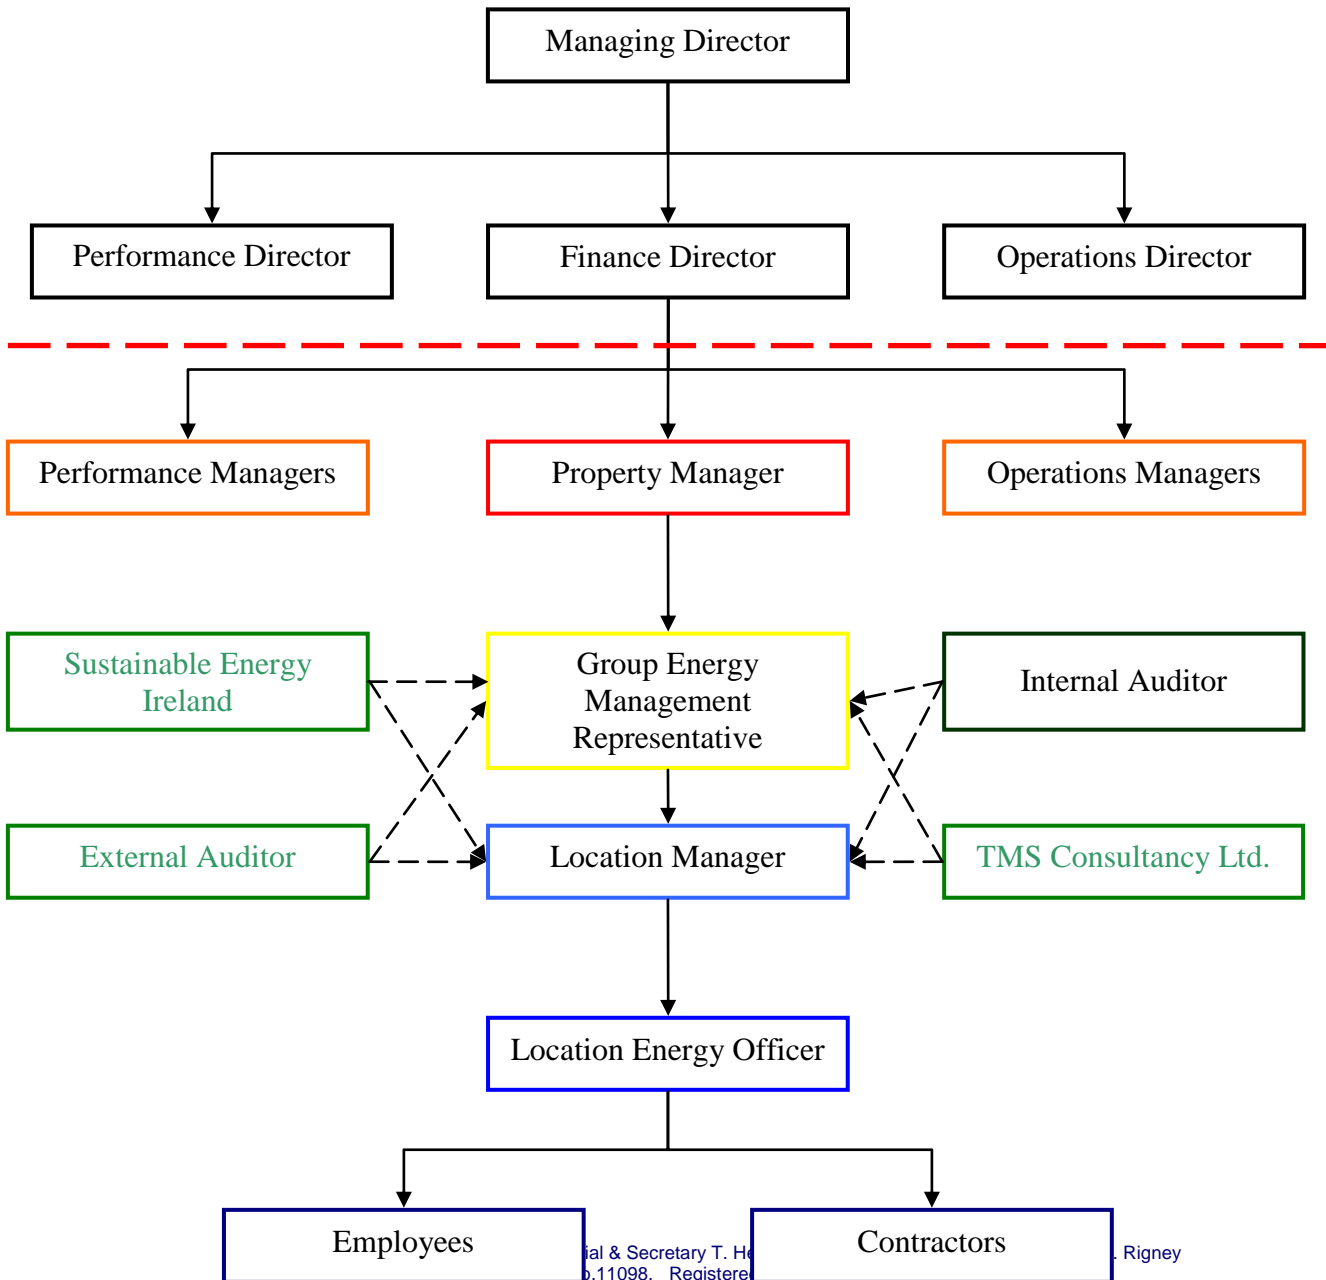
Managing Director

Performance Director

Finance Director

Operations Director

Performance Managers

Property Manager

Operations Managers

Sustainable Energy Ireland

Group Energy Management Representative

Internal Auditor

External Auditor

Location Manager

TMS Consultancy Ltd.

Location Energy Officer

Employees

ial & Secretary T. He

o.11098. Registere

Contractors

. Rigney